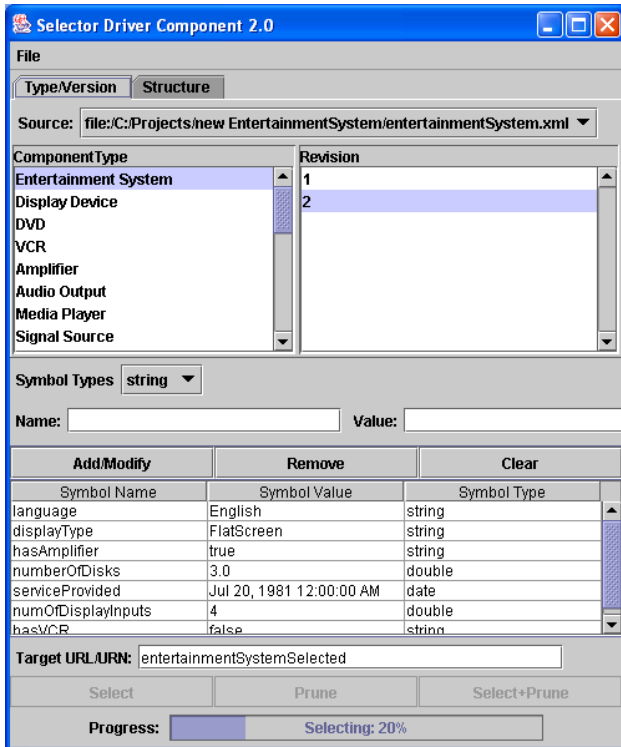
Selector Driver Component 2.0

File

Type/Version Structure

Source: file:/C:/Projects/new EntertainmentSystem/entertainmentSystem.xml

| ComponentType | Revision |
|---|---|
| Entertainment System | 1 |
| Display Device | 2 |
| DVD | |
| VCR | |
| Amplifier | |
| Audio Output | |
| Media Player | |
| Signal Source | |

Symbol Types string

Name: Value:

Add/Modify Remove Clear

| Symbol Name | Symbol Value | Symbol Type |
|---|---|---|
| language | English | string |
| displayType | FlatScreen | string |
| hasAmplifier | true | string |
| numberOfDisks | 3.0 | double |
| serviceProvided | Jul 20, 1981 12:00:00 AM | date |
| numOfDisplayInputs | 4 | double |
| hasVCR | false | string |

Target URL/URN: entertainmentSystemSelected

Select Prune Select+Prune

Progress: Selecting: 20%